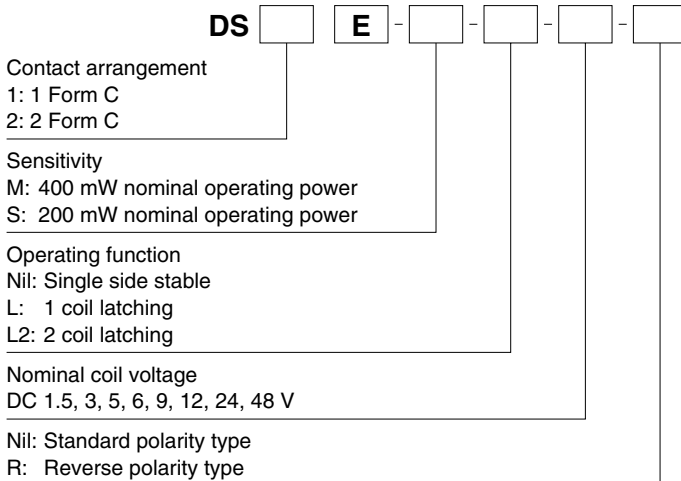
DS E - - - -

Contact arrangement
1: 1 Form C
2: 2 Form C

Sensitivity
M: 400 mW nominal operating power
S: 200 mW nominal operating power

Operating function
Nil: Single side stable
L: 1 coil latching
L2: 2 coil latching

Nominal coil voltage
DC 1.5, 3, 5, 6, 9, 12, 24, 48 V

Nil: Standard polarity type
R: Reverse polarity type